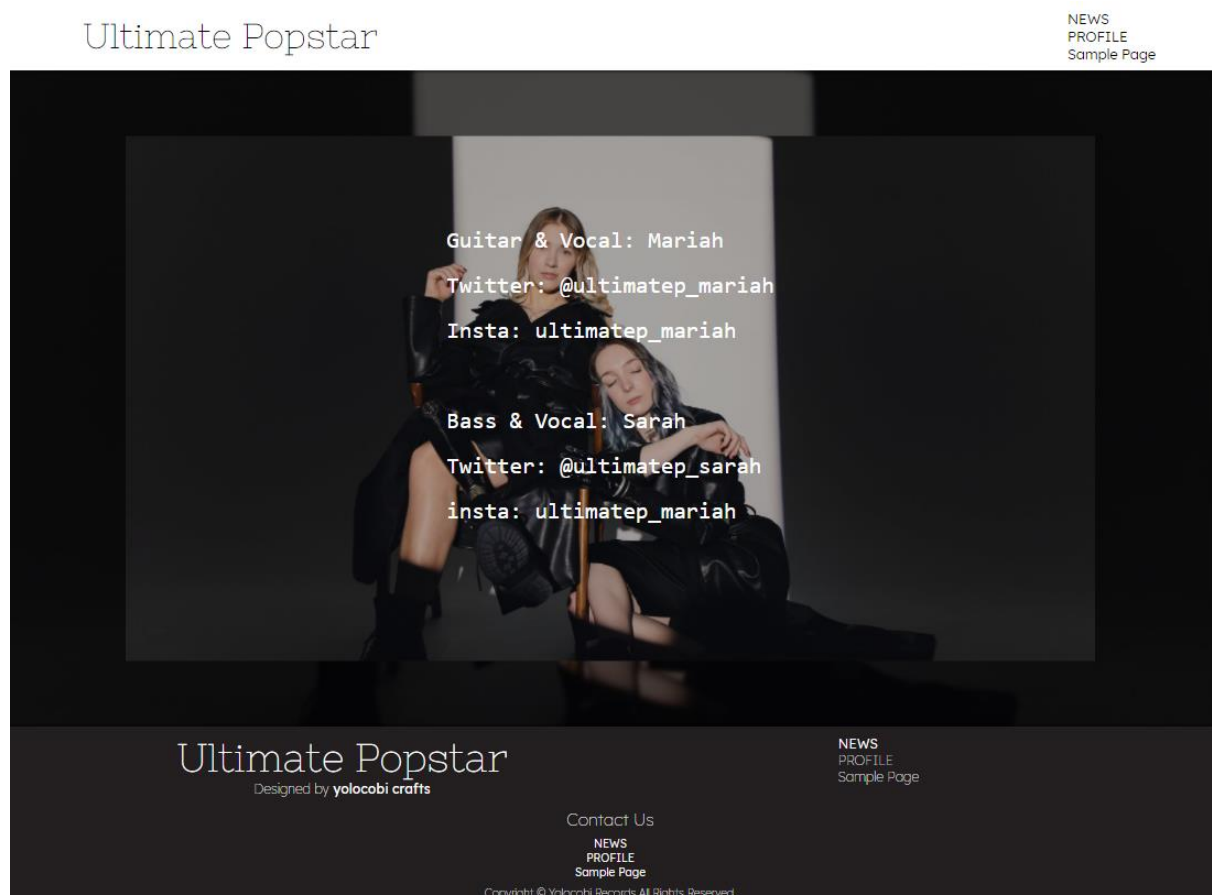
Ultimate Popstar

NEWS
PROFILE
Sample Page

Guitar & Vocal: Mariah

Twitter: @ultimatep_mariah

Insta: ultimatep_mariah

Bass & Vocal: Sarah

Twitter: @ultimatep_sarah

insta: ultimatep_mariah

Ultimate Popstar
Designed by yolocobi crafts

NEWS
PROFILE
Sample Page

Contact Us

NEWS
PROFILE
Sample Page

Copyright © Yolocobi Records All Rights Reserved